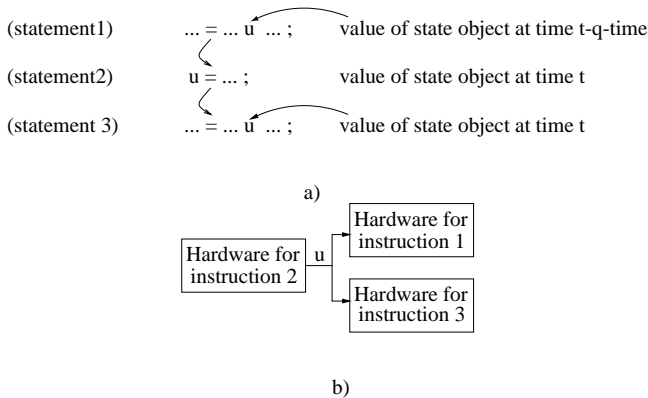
(statement1) ... = ... u ... ; value of state object at time t-q-time

(statement2) u = ... ; value of state object at time t

(statement 3) ... = ... u ... ; value of state object at time t

a)

Hardware for instruction 2

u

Hardware for instruction 1

Hardware for instruction 3

b)